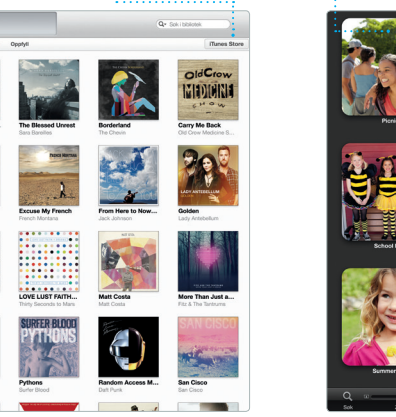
Søk i bibliotek

Opptil

iTunes Store

The Blessed Unrest
Sara Bareilles

Borderland
The Chevin

Carry Me Back
Old Crow Medicine S...

Excuse My French
French Montana

From Here to Now...
Jack Johnson

Golden
Lady Antebellum

LOVE LUST FAITH...
Thirty Seconds to Mars

Matt Costa
Matt Costa

More Than Just a...
Fitz & The Tantrums

Pythons
Surfer Blood

Random Access M...
Daft Punk

San Cisco
San Cisco

Old Crow
MEDICINE
SHOW

FRENCH MONTANA

LADY ANTEBELLUM

SURFER BLOOD
PYTHONS

SAN CISCO

Picnic

School

Summer

Søk